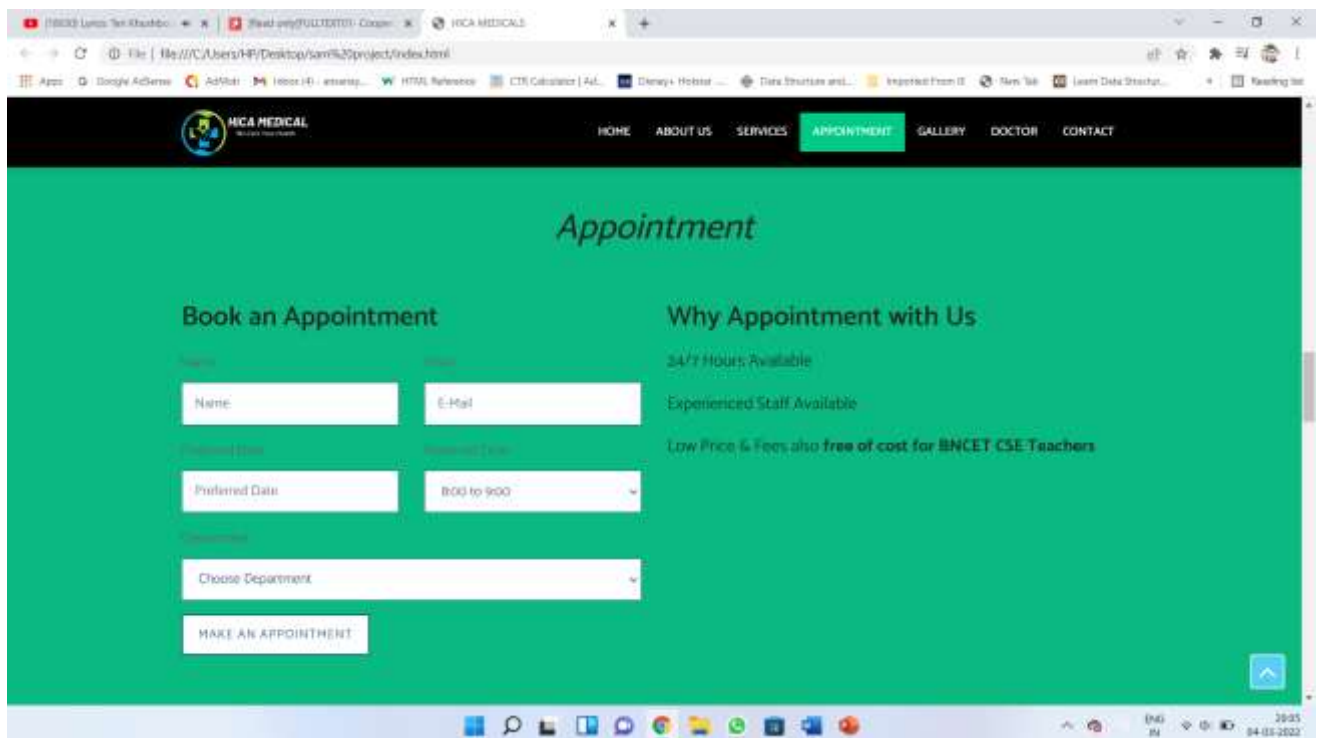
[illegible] | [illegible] | HICA MEDICALS

File | file:///C:/Users/HP/Desktop/sam%20project/index.html

Apps | Google AdSense | AdMob | Inbox | HTML Reference | CTR Calculator | Disney+ Hotstar | Data Structure and... | Imported From IE | New Tab | Learn Data Structur... | Reading list

HICA MEDICAL

HOME ABOUT US SERVICES APPOINTMENT GALLERY DOCTOR CONTACT

Appointment

Book an Appointment

Name Email

Name

E-Mail

Preferred Date Preferred Time

Preferred Date

8:00 to 9:00

Department

Choose Department

MAKE AN APPOINTMENT

Why Appointment with Us

24/7 Hours Available

Experienced Staff Available

Low Price & Fees also **free of cost for BNCET CSE Teachers**

ENG IN 20:05 04-03-2022